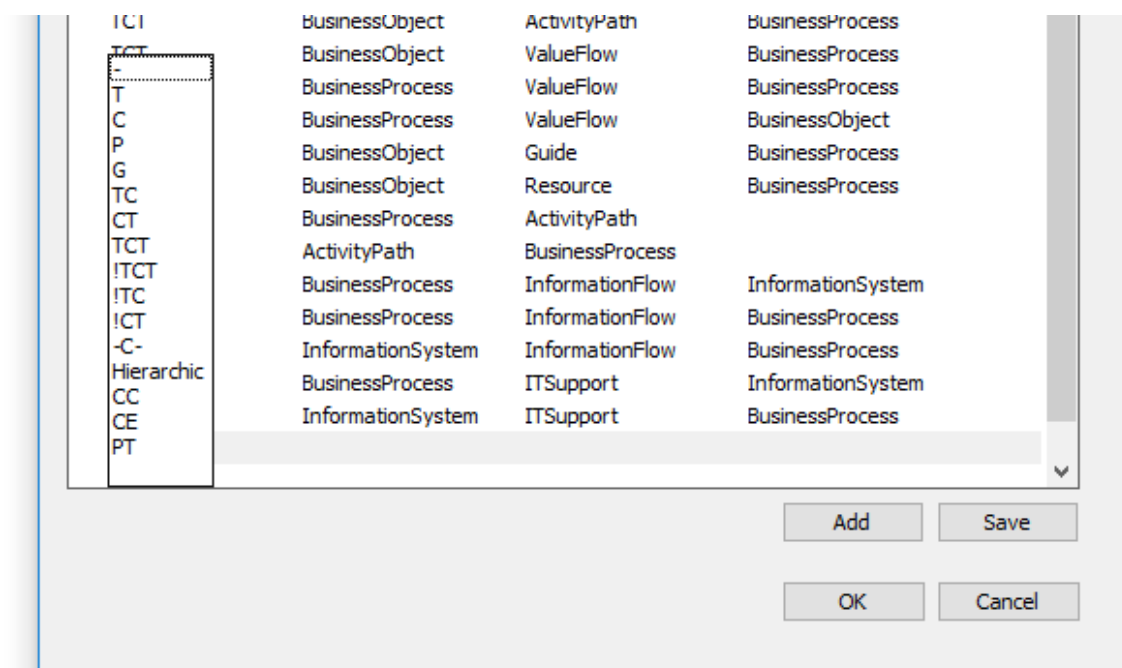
| | | | |
|---|---|---|---|
| TCT | BusinessObject | ActivityPath | BusinessProcess |
| TCT | BusinessObject | ValueFlow | BusinessProcess |
| | BusinessProcess | ValueFlow | BusinessProcess |
| | BusinessProcess | ValueFlow | BusinessObject |
| | BusinessObject | Guide | BusinessProcess |
| | BusinessObject | Resource | BusinessProcess |
| | BusinessProcess | ActivityPath | |
| | ActivityPath | BusinessProcess | |
| | BusinessProcess | InformationFlow | InformationSystem |
| | BusinessProcess | InformationFlow | BusinessProcess |
| | InformationSystem | InformationFlow | BusinessProcess |
| | BusinessProcess | ITSupport | InformationSystem |
| | InformationSystem | ITSupport | BusinessProcess |

-
T
C
P
G
TC
CT
TCT
!TCT
!TC
!CT
-C-
Hierarchic
CC
CE
PT

Add
Save
OK
Cancel